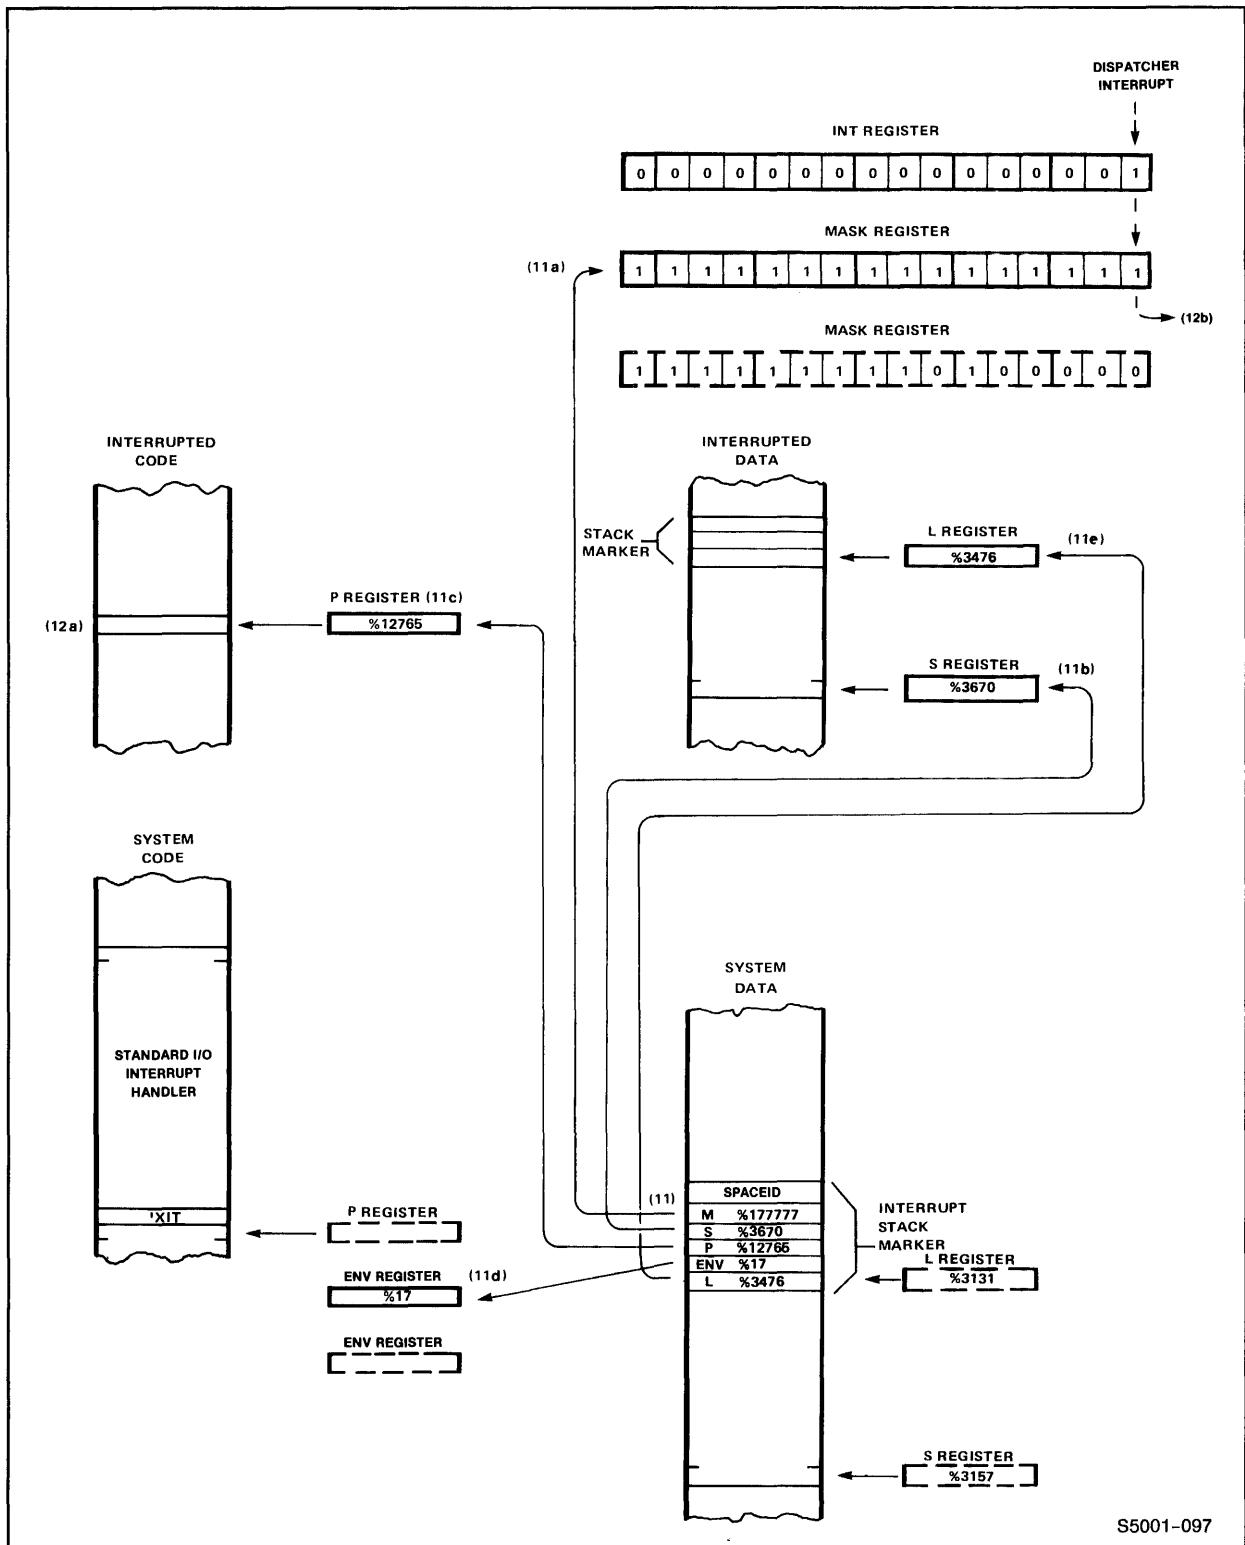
DISPATCHER INTERRUPT

INT REGISTER

| 0 | 0 | 0 | 0 | 0 | 0 | 0 | 0 | 0 | 0 | 0 | 0 | 0 | 0 | 0 | 1 |
|---|---|---|---|---|---|---|---|---|---|---|---|---|---|---|---|

MASK REGISTER

(11a)

| 1 | 1 | 1 | 1 | 1 | 1 | 1 | 1 | 1 | 1 | 1 | 1 | 1 | 1 | 1 | 1 |
|---|---|---|---|---|---|---|---|---|---|---|---|---|---|---|---|

(12b)

MASK REGISTER

| 1 | 1 | 1 | 1 | 1 | 1 | 1 | 1 | 1 | 0 | 1 | 0 | 0 | 0 | 0 | 0 |
|---|---|---|---|---|---|---|---|---|---|---|---|---|---|---|---|

INTERRUPTED CODE

INTERRUPTED DATA

STACK MARKER

L REGISTER
%3476
(11e)

P REGISTER (11c)
%12765

(12a)

S REGISTER
%3670
(11b)

SYSTEM CODE

STANDARD I/O INTERRUPT HANDLER

'XIT

SYSTEM DATA

(11)
SPACEID
M %177777
S %3670
P %12765
ENV %17
L %3476

INTERRUPT STACK MARKER

P REGISTER

ENV REGISTER
%17
(11d)

ENV REGISTER

L REGISTER
%3131

S REGISTER
%3157

S5001-097